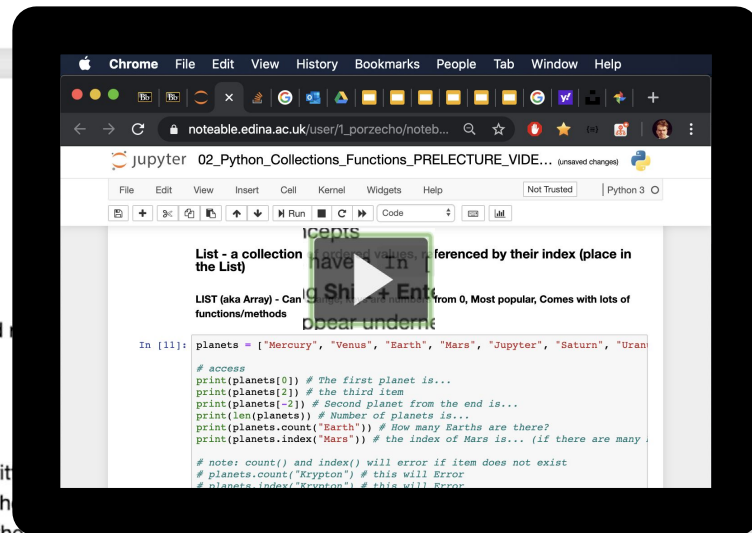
Chrome File Edit View History Bookmarks People Tab Window Help

noteable.edina.ac.uk/user/1_porzecho/noteb...

Jupyter 02_Python_Collections_Functions_PRELECTURE_VIDE... (unsaved changes)

File Edit View Insert Cell Kernel Widgets Help Not Trusted Python 3

Run Code

List - a collection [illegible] ferenced by their index (place in the List)

LIST (aka Array) - Can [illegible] from 0, Most popular, Comes with lots of functions/methods

In [11]: planets = ["Mercury", "Venus", "Earth", "Mars", "Jupyter", "Saturn", "Uran

# access
print(planets[0]) # The first planet is...
print(planets[2]) # the third item
print(planets[-2]) # Second planet from the end is...
print(len(planets)) # Number of planets is...
print(planets.count("Earth")) # How many Earths are there?
print(planets.index("Mars")) # the index of Mars is... (if there are many

# note: count() and index() will error if item does not exist
# planets.count("Krypton") # this will Error
# planets.index("Krypton") # this will Error